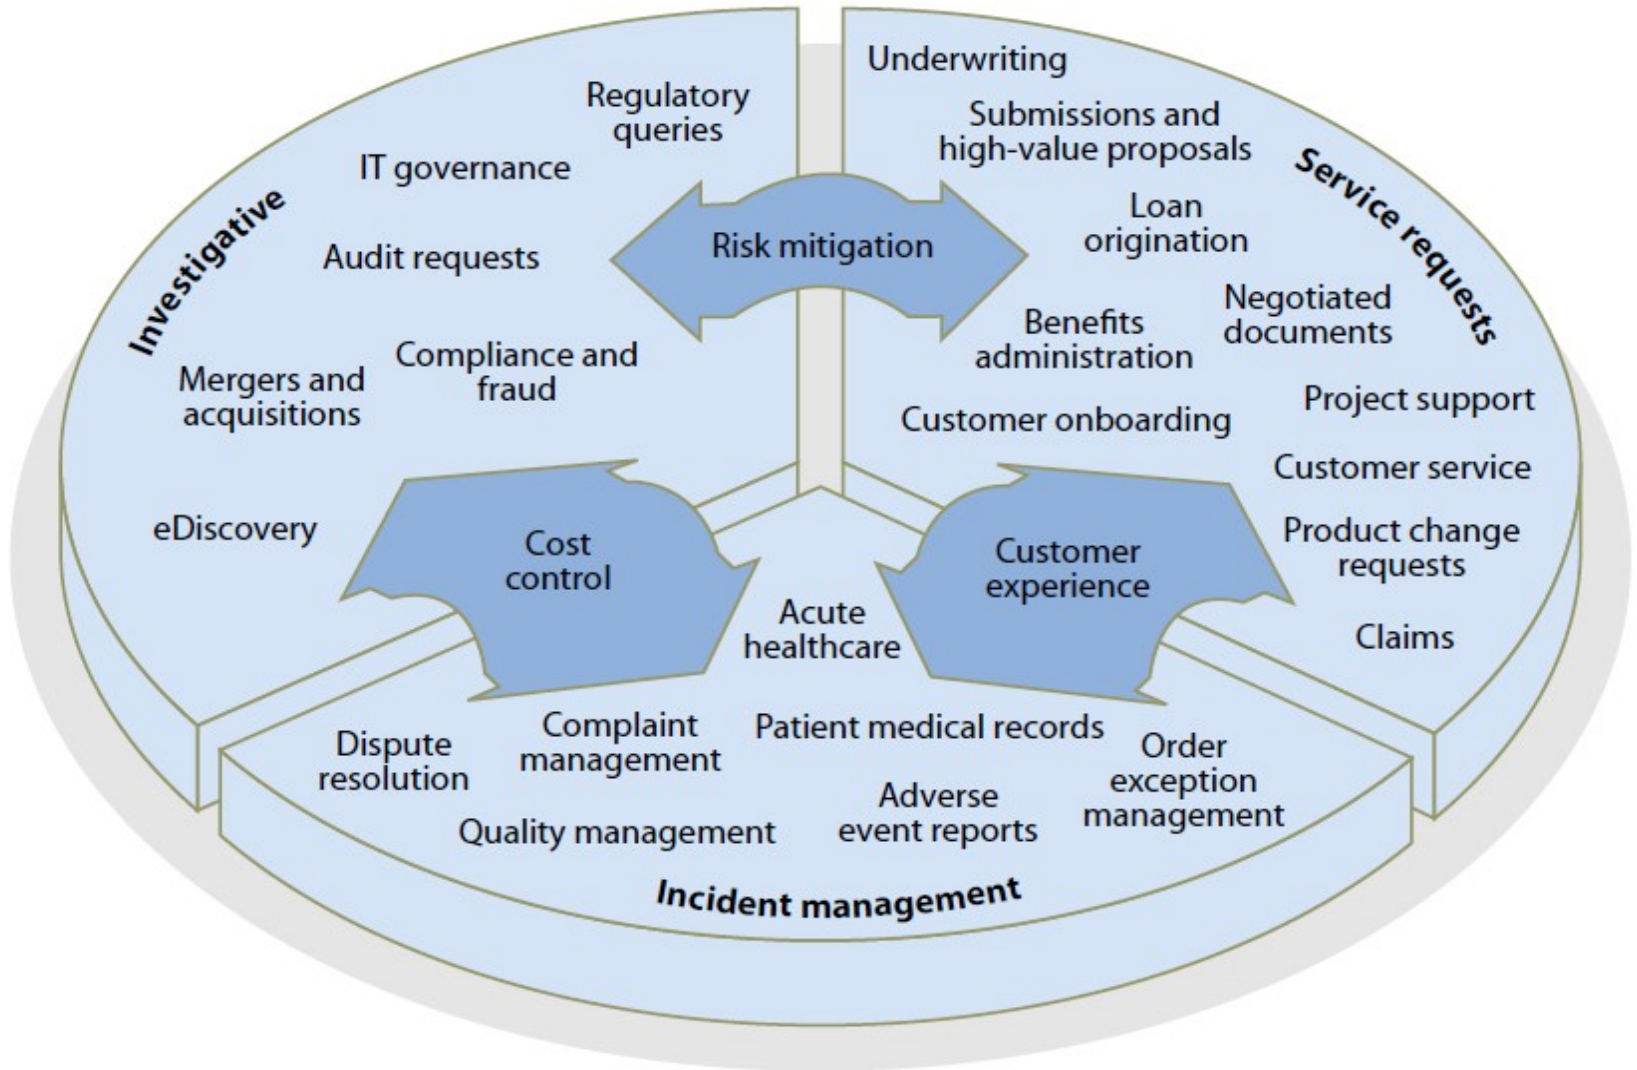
Investigative

Regulatory queries

IT governance

Audit requests

Compliance and fraud

Mergers and acquisitions

eDiscovery

Risk mitigation

Underwriting

Submissions and high-value proposals

Service requests

Loan origination

Negotiated documents

Benefits administration

Customer onboarding

Project support

Customer service

Product change requests

Claims

Cost control

Customer experience

Acute healthcare

Dispute resolution

Complaint management

Patient medical records

Order exception management

Adverse event reports

Quality management

Incident management